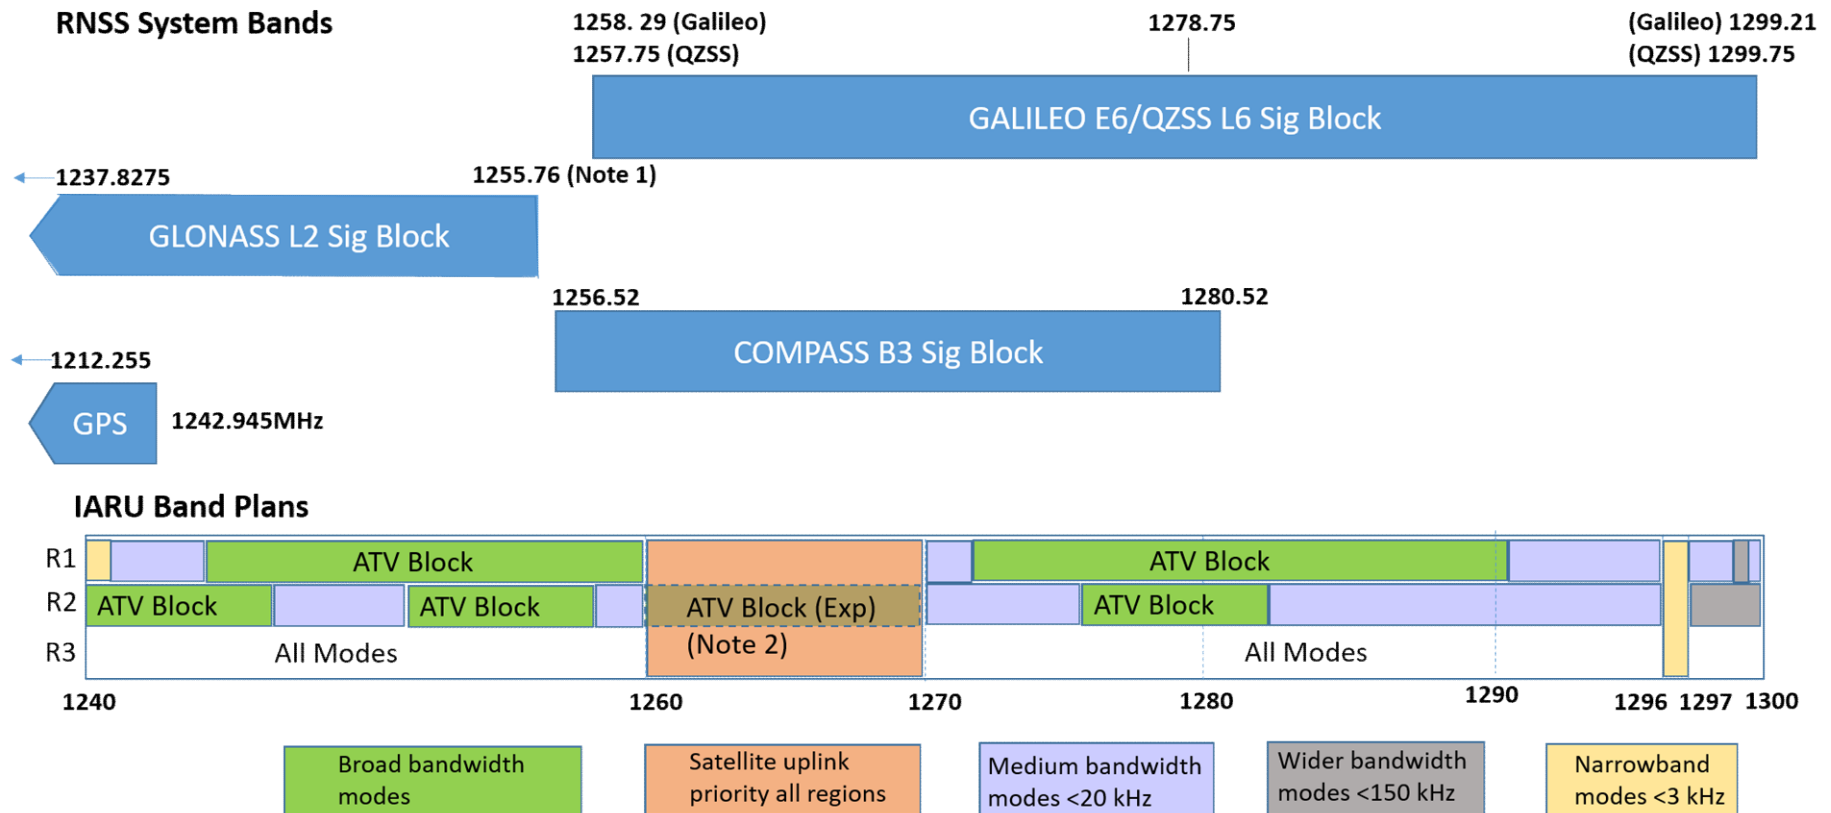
RNSS System Bands

1258. 29 (Galileo)
1257.75 (QZSS)

1278.75

(Galileo) 1299.21
(QZSS) 1299.75

GALILEO E6/QZSS L6 Sig Block

1237.8275

1255.76 (Note 1)

GLONASS L2 Sig Block

1256.52

1280.52

COMPASS B3 Sig Block

1212.255

GPS

1242.945MHz

IARU Band Plans

R1
R2
R3

ATV Block
ATV Block
ATV Block
ATV Block (Exp)
(Note 2)
ATV Block
ATV Block
All Modes
All Modes

1240
1260
1270
1280
1290
1296
1297
1300

Broad bandwidth modes

Satellite uplink priority all regions

Medium bandwidth modes <20 kHz

Wider bandwidth modes <150 kHz

Narrowband modes <3 kHz